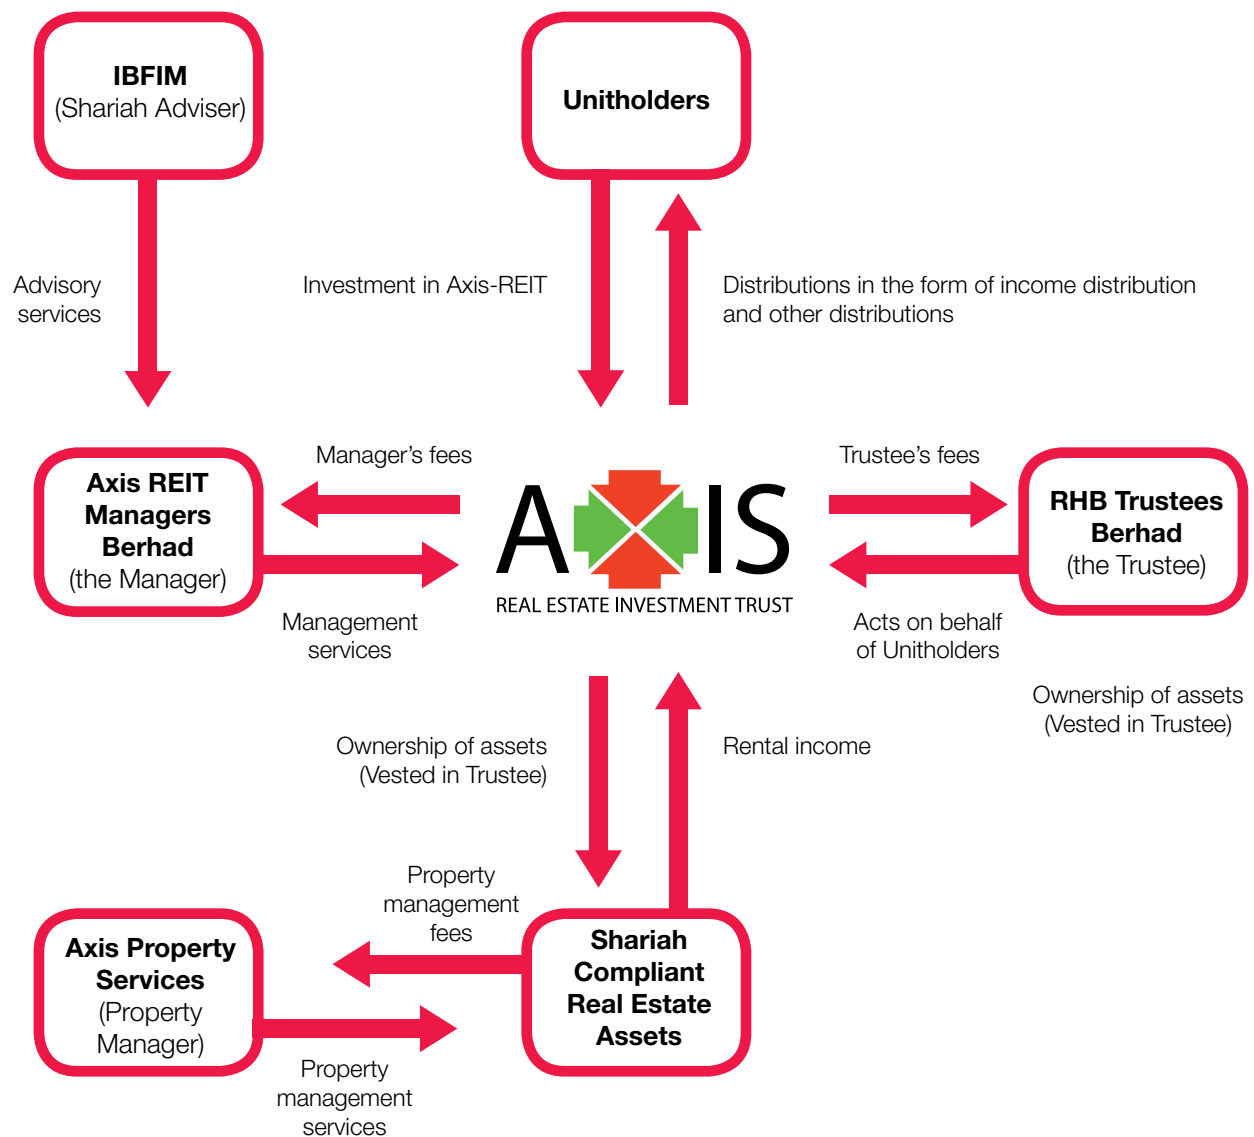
IBFIM
(Shariah Adviser)

Unitholders

Advisory services

Investment in Axis-REIT

Distributions in the form of income distribution and other distributions

Manager's fees

Trustee's fees

Axis REIT Managers Berhad
(the Manager)

AXIS
REAL ESTATE INVESTMENT TRUST

RHB Trustees Berhad
(the Trustee)

Management services

Acts on behalf of Unitholders

Ownership of assets
(Vested in Trustee)

Ownership of assets
(Vested in Trustee)

Rental income

Property management fees

Axis Property Services
(Property Manager)

Shariah Compliant Real Estate Assets

Property management services